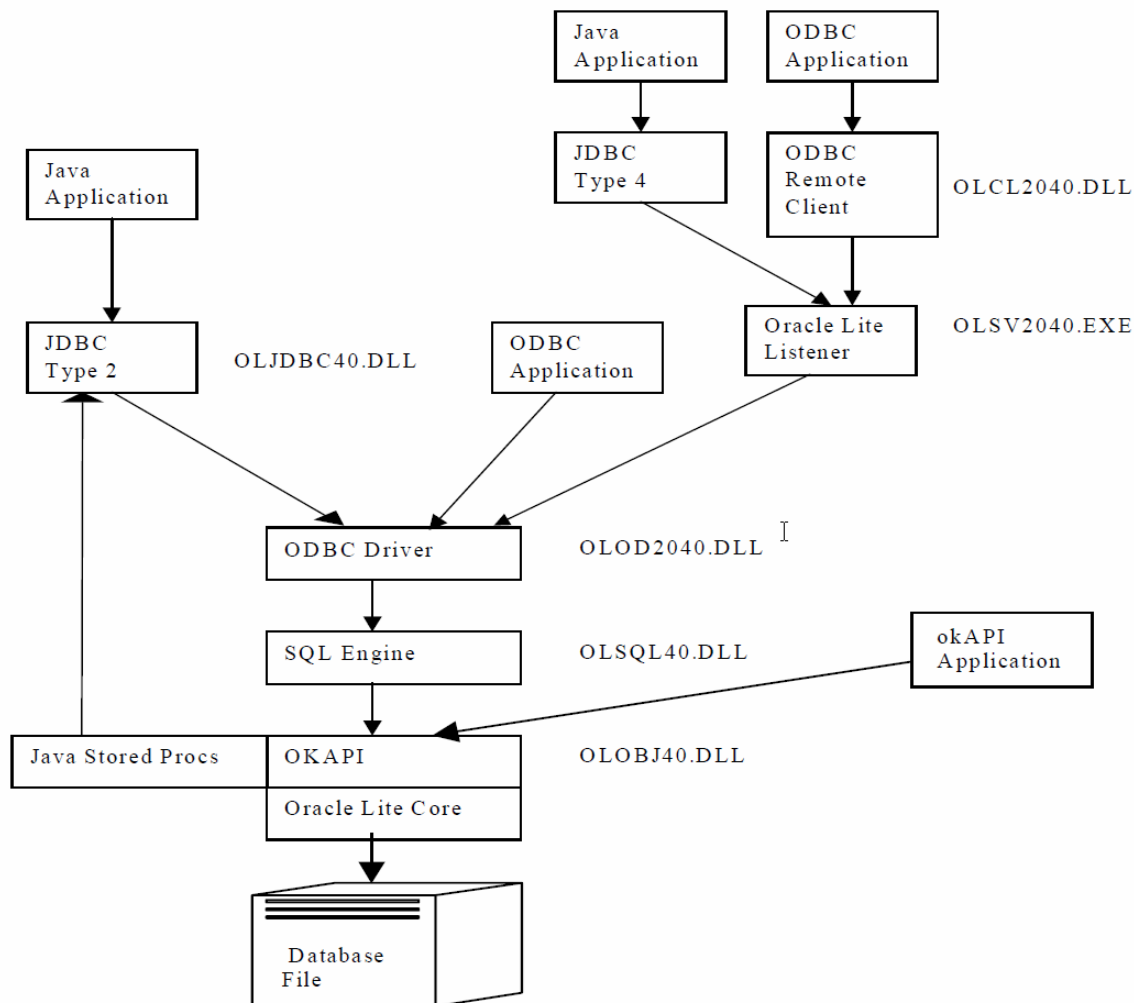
Java Application

ODBC Application

JDBC Type 4

ODBC Remote Client

OLCL2040.DLL

Java Application

Oracle Lite Listener

OLSV2040.EXE

JDBC Type 2

OLJDBC40.DLL

ODBC Application

ODBC Driver

OLOD2040.DLL

SQL Engine

OLSQL40.DLL

okAPI Application

Java Stored Procs

OKAPI

OLOBJ40.DLL

Oracle Lite Core

Database File